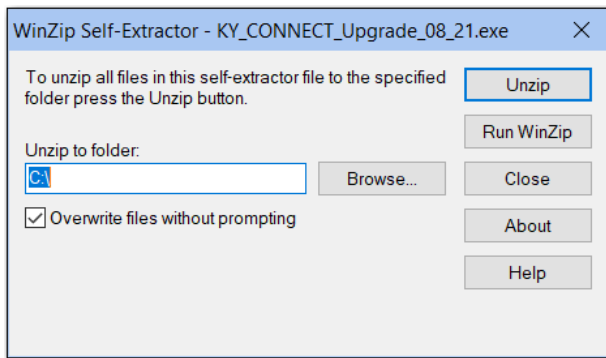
WinZip Self-Extractor - KY_CONNECT_Upgrade_08_21.exe

To unzip all files in this self-extractor file to the specified folder press the Unzip button.

Unzip

Run WinZip

Unzip to folder:

C:\

Browse...

Close

Overwrite files without prompting

About

Help